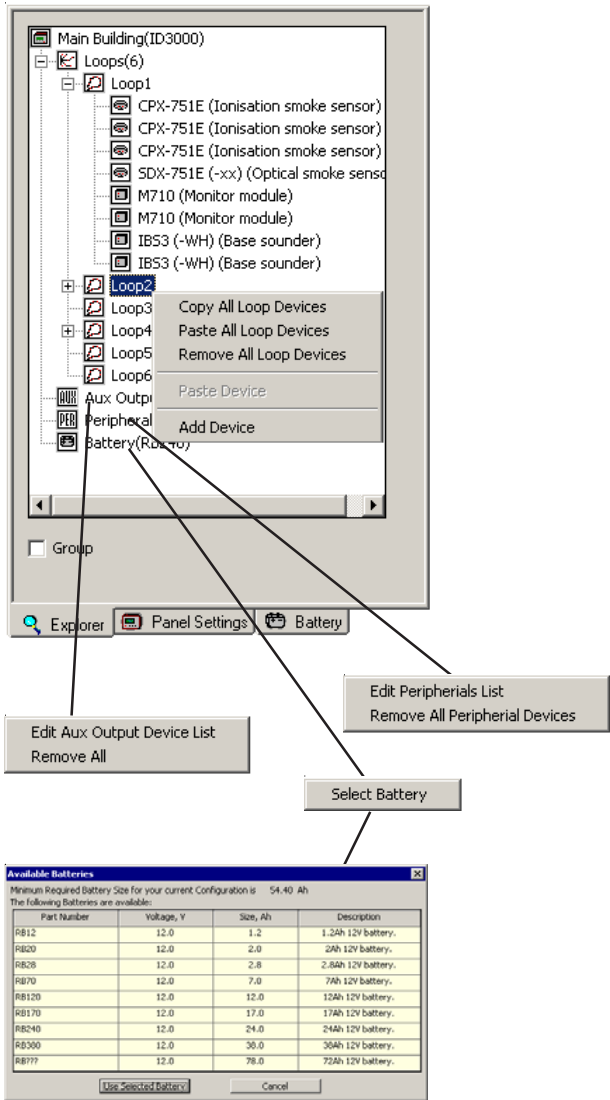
Main Building(ID3000)
Loops(6)
Loop1
CPX-751E (Ionisation smoke sensor)
CPX-751E (Ionisation smoke sensor)
CPX-751E (Ionisation smoke sensor)
SDX-751E (-xx) (Optical smoke senso
M710 (Monitor module)
M710 (Monitor module)
IBS3 (-WH) (Base sounder)
IBS3 (-WH) (Base sounder)
Loop2
Loop3
Loop4
Loop5
Loop6
Aux Outpu
Peripheral
Battery(RB240)

Copy All Loop Devices
Paste All Loop Devices
Remove All Loop Devices
Paste Device
Add Device

Group

Explorer
Panel Settings
Battery

Edit Peripherials List
Remove All Peripherial Devices

Edit Aux Output Device List
Remove All

Select Battery

Available Batteries
Minimum Required Battery Size for your current Configuration is 54.40 Ah
The following Batteries are available:

| Part Number | Voltage, V | Size, Ah | Description |
|---|---|---|---|
| RB12 | 12.0 | 1.2 | 1.2Ah 12V battery. |
| RB20 | 12.0 | 2.0 | 2Ah 12V battery. |
| RB28 | 12.0 | 2.8 | 2.8Ah 12V battery. |
| RB70 | 12.0 | 7.0 | 7Ah 12V battery. |
| RB120 | 12.0 | 12.0 | 12Ah 12V battery. |
| RB170 | 12.0 | 17.0 | 17Ah 12V battery. |
| RB240 | 12.0 | 24.0 | 24Ah 12V battery. |
| RB380 | 12.0 | 38.0 | 38Ah 12V battery. |
| RB??? | 12.0 | 78.0 | 72Ah 12V battery. |

Use Selected Battery
Cancel